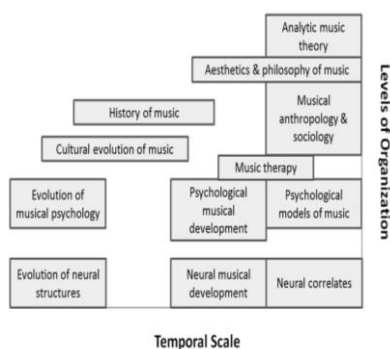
Analytic music theory

Aesthetics & philosophy of music

History of music

Musical anthropology & sociology

Cultural evolution of music

Music therapy

Evolution of musical psychology

Psychological musical development

Psychological models of music

Evolution of neural structures

Neural musical development

Neural correlates

Levels of Organization

Temporal Scale